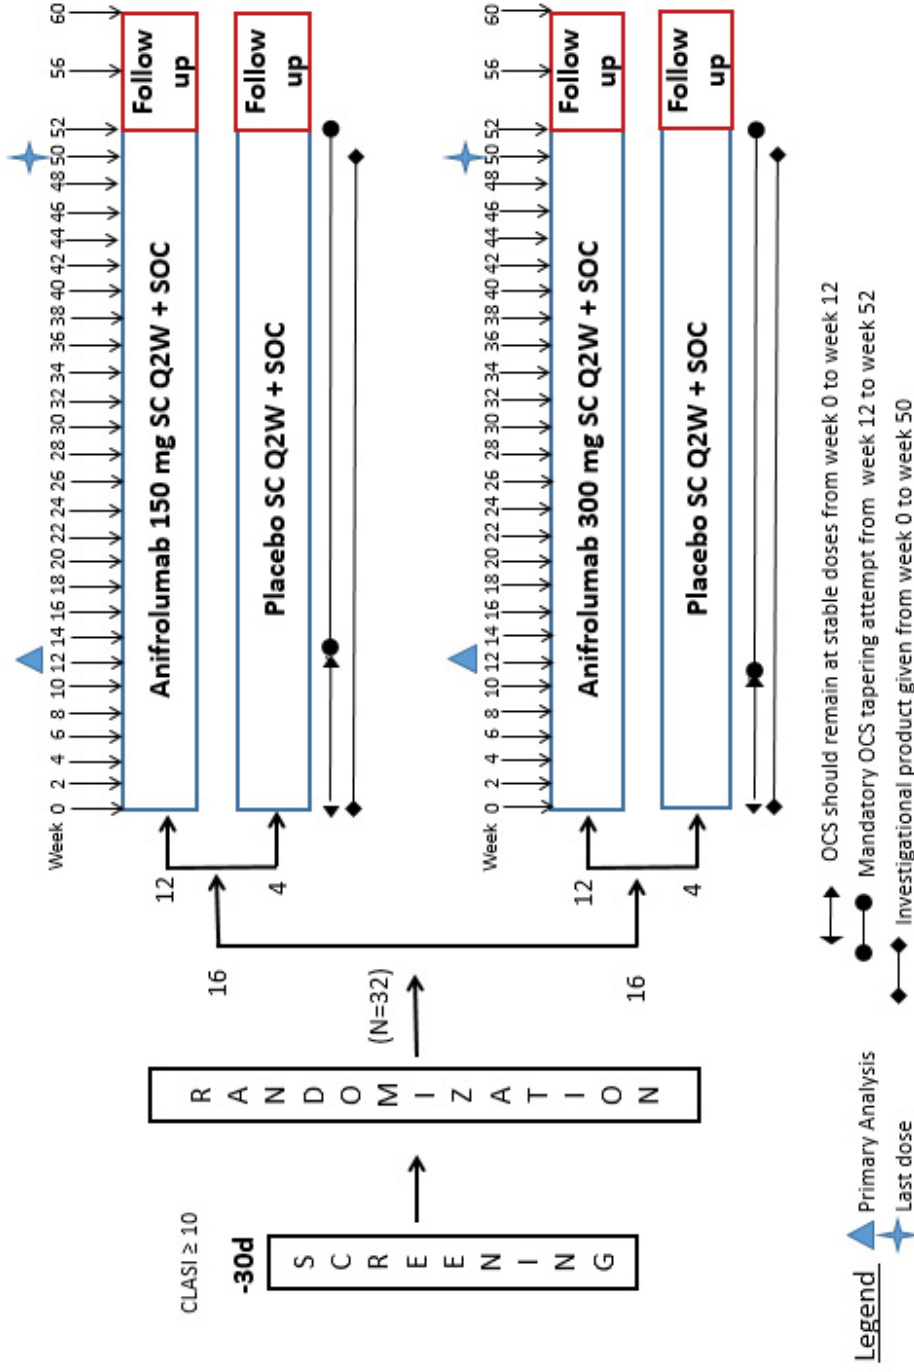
CLASI ≥ 10
-30d
SCREENING

RANDOMIZATION
(N=32)

16
12
4
16
12
4

Week 0 2 4 6 8 10 12 14 16 18 20 22 24 26 28 30 32 34 36 38 40 42 44 46 48 50 52 56 60

Anifrolumab 150 mg SC Q2W + SOC
Follow up
Placebo SC Q2W + SOC
Follow up

Week 0 2 4 6 8 10 12 14 16 18 20 22 24 26 28 30 32 34 36 38 40 42 44 46 48 50 52 56 60

Anifrolumab 300 mg SC Q2W + SOC
Follow up
Placebo SC Q2W + SOC
Follow up

Legend
Primary Analysis
Last dose
OCS should remain at stable doses from week 0 to week 12
Mandatory OCS tapering attempt from week 12 to week 52
Investigational product given from week 0 to week 50